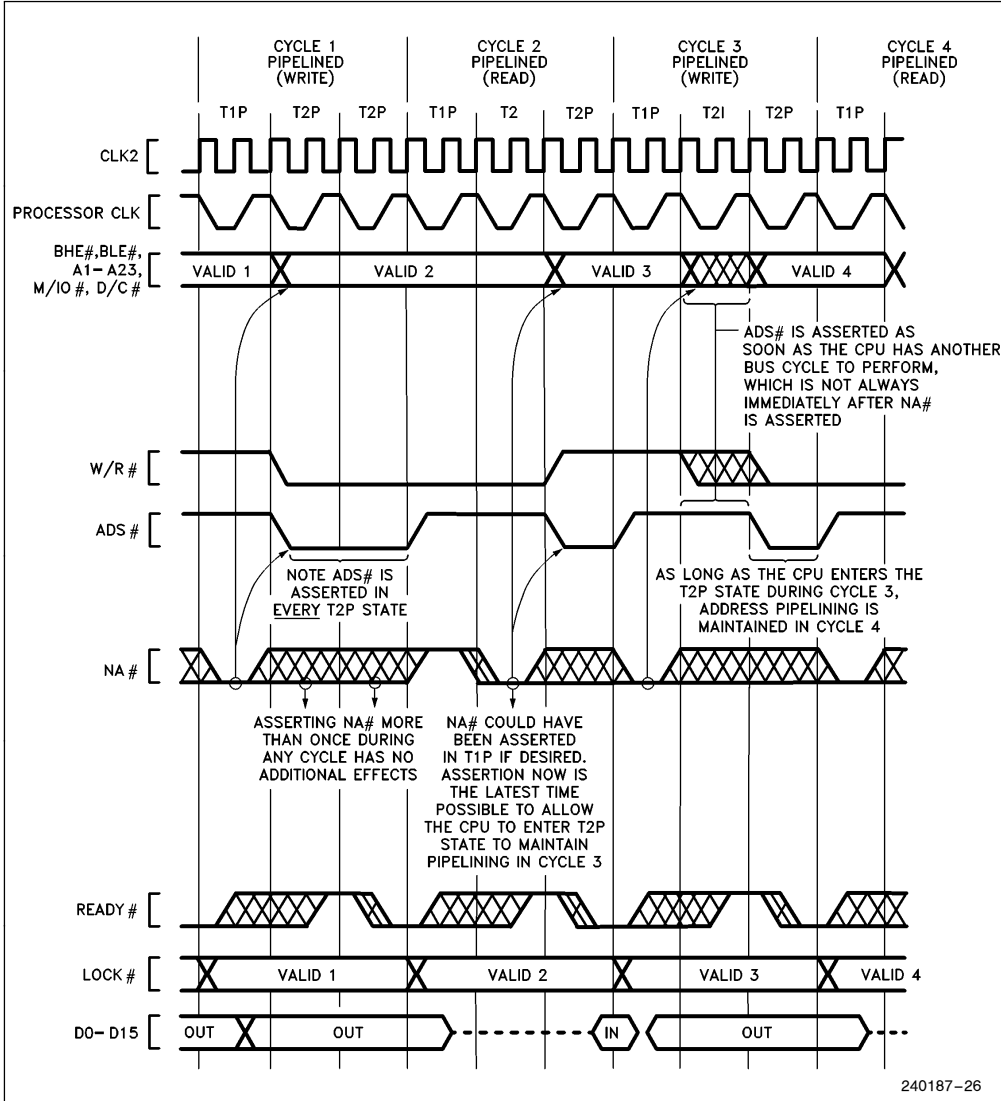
CYCLE 1 PIPELINED (WRITE)

CYCLE 2 PIPELINED (READ)

CYCLE 3 PIPELINED (WRITE)

CYCLE 4 PIPELINED (READ)

T1P T2P T2P T1P T2 T2P T1P T2I T2P T1P

CLK2

PROCESSOR CLK

BHE#, BLE#, A1–A23, M/IO#, D/C#

VALID 1

VALID 2

VALID 3

VALID 4

ADS# IS ASSERTED AS SOON AS THE CPU HAS ANOTHER BUS CYCLE TO PERFORM, WHICH IS NOT ALWAYS IMMEDIATELY AFTER NA# IS ASSERTED

W/R#

ADS#

NOTE ADS# IS ASSERTED IN EVERY T2P STATE

AS LONG AS THE CPU ENTERS THE T2P STATE DURING CYCLE 3, ADDRESS PIPELINING IS MAINTAINED IN CYCLE 4

NA#

ASSERTING NA# MORE THAN ONCE DURING ANY CYCLE HAS NO ADDITIONAL EFFECTS

NA# COULD HAVE BEEN ASSERTED IN T1P IF DESIRED. ASSERTION NOW IS THE LATEST TIME POSSIBLE TO ALLOW THE CPU TO ENTER T2P STATE TO MAINTAIN PIPELINING IN CYCLE 3

READY#

LOCK#

VALID 1

VALID 2

VALID 3

VALID 4

D0–D15

OUT

OUT

IN

OUT

240187–26